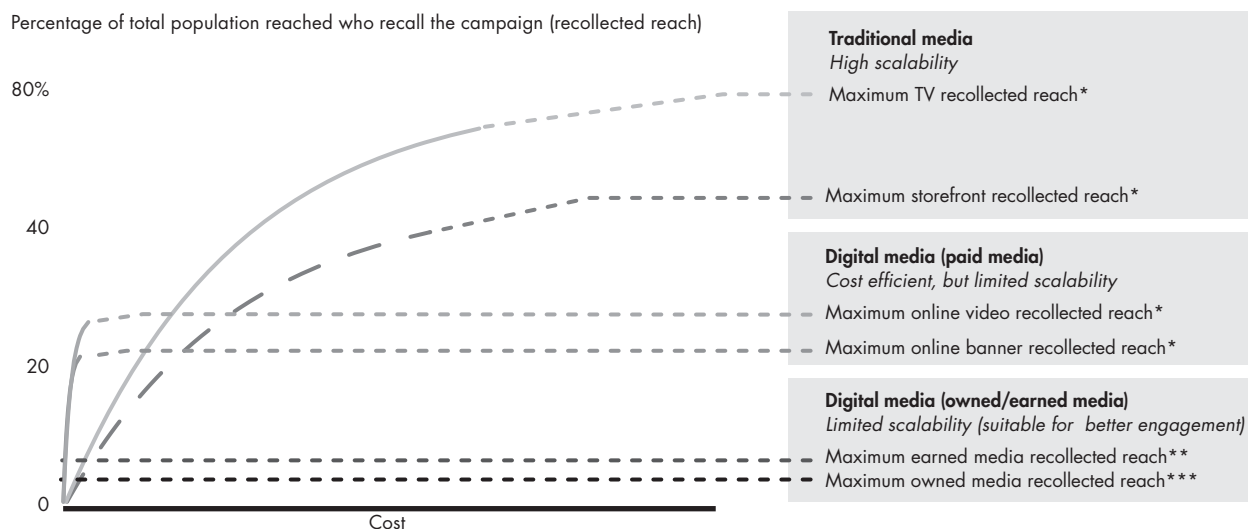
Percentage of total population reached who recall the campaign (recollected reach)

80%

40

20

0

Cost

**Traditional media**
*High scalability*
Maximum TV recollected reach*

Maximum storefront recollected reach*

**Digital media (paid media)**
*Cost efficient, but limited scalability*
Maximum online video recollected reach*
Maximum online banner recollected reach*

**Digital media (owned/earned media)**
*Limited scalability (suitable for better engagement)*
Maximum earned media recollected reach**
Maximum owned media recollected reach***